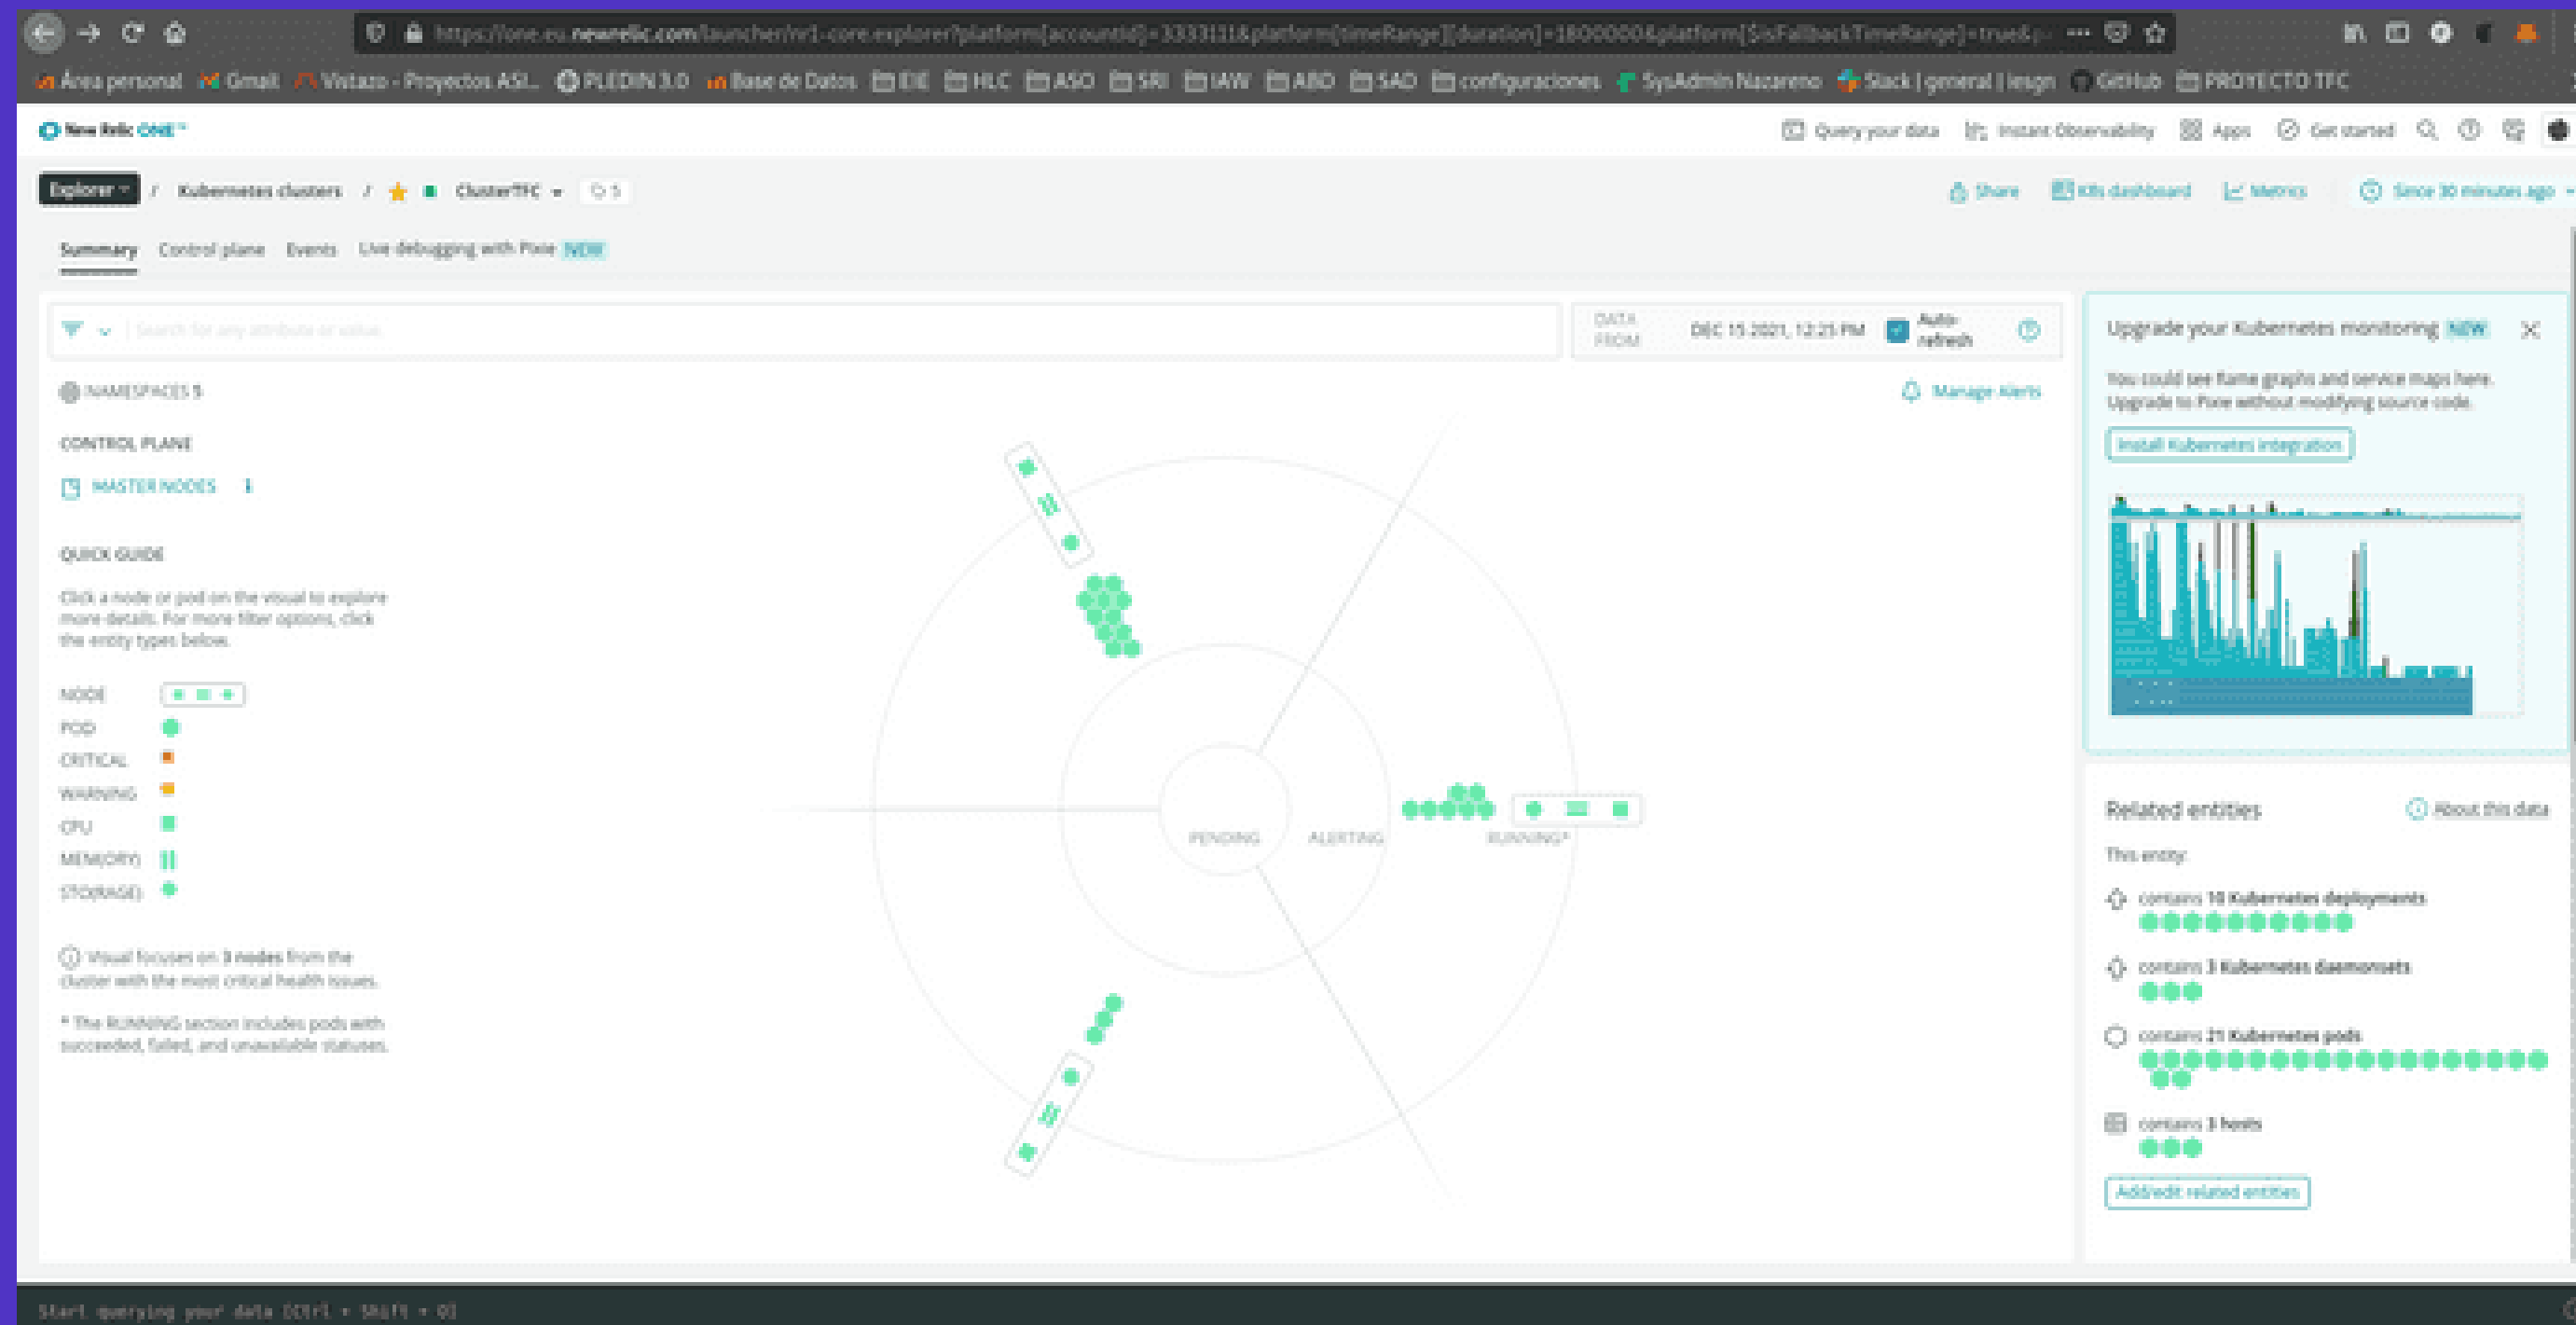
https://one.eu.newrelic.com/launcher/nr1-core.explorer?platform[accountId]=3333111&platform[timeRange][duration]=1800000&platform[$isFallbackTimeRange]=true&p...

Área personal  Gmail  Vistazo - Proyectos ASI...  PLEDIN 3.0  Base de Datos  EIE  HLC  ASO  SRI  IAW  ABD  SAD  configuraciones  SysAdmin Nazareno  Slack | general | iesgn  GitHub  PROYECTO TFC

New Relic ONE

Query your data  Instant Observability  Apps  Get started

Explorer / Kubernetes clusters / ClusterTFC  5

Share  K8s dashboard  Metrics  Since 30 minutes ago

Summary  Control plane  Events  Live debugging with Pixie NEW

Search for any attribute or value

DATA FROM  DEC 15 2021, 12:25 PM  Auto-refresh

NAMESPACES 5

Manage Alerts

CONTROL PLANE

MASTER NODES 1

QUICK GUIDE

Click a node or pod on the visual to explore more details. For more filter options, click the entity types below.

NODE
POD
CRITICAL
WARNING
CPU
MEMORY
STORAGE

Visual focuses on 3 nodes from the cluster with the most critical health issues.

* The RUNNING section includes pods with succeeded, failed, and unavailable statuses.

PENDING  ALERTING  RUNNING*

Upgrade your Kubernetes monitoring NEW

You could see flame graphs and service maps here. Upgrade to Pixie without modifying source code.

Install Kubernetes integration

Related entities  About this data

This entity:

contains 10 Kubernetes deployments

contains 3 Kubernetes daemonsets

contains 21 Kubernetes pods

contains 3 hosts

Add/edit related entities

Start querying your data [Ctrl + Shift + Q]